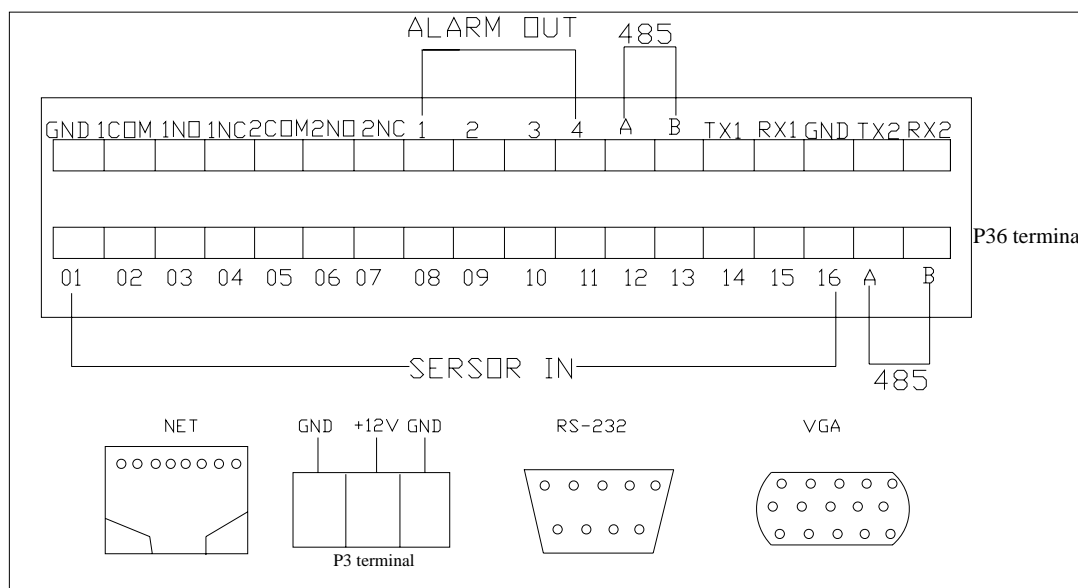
ALARM OUT

485

GND 1COM 1NO 1NC 2COM 2NO 2NC 1 2 3 4 A B TX1 RX1 GND TX2 RX2

P36 termina

01 02 03 04 05 06 07 08 09 10 11 12 13 14 15 16 A B

SERSOR IN

485

NET

GND +12V GND

P3 terminal

RS-232

VGA